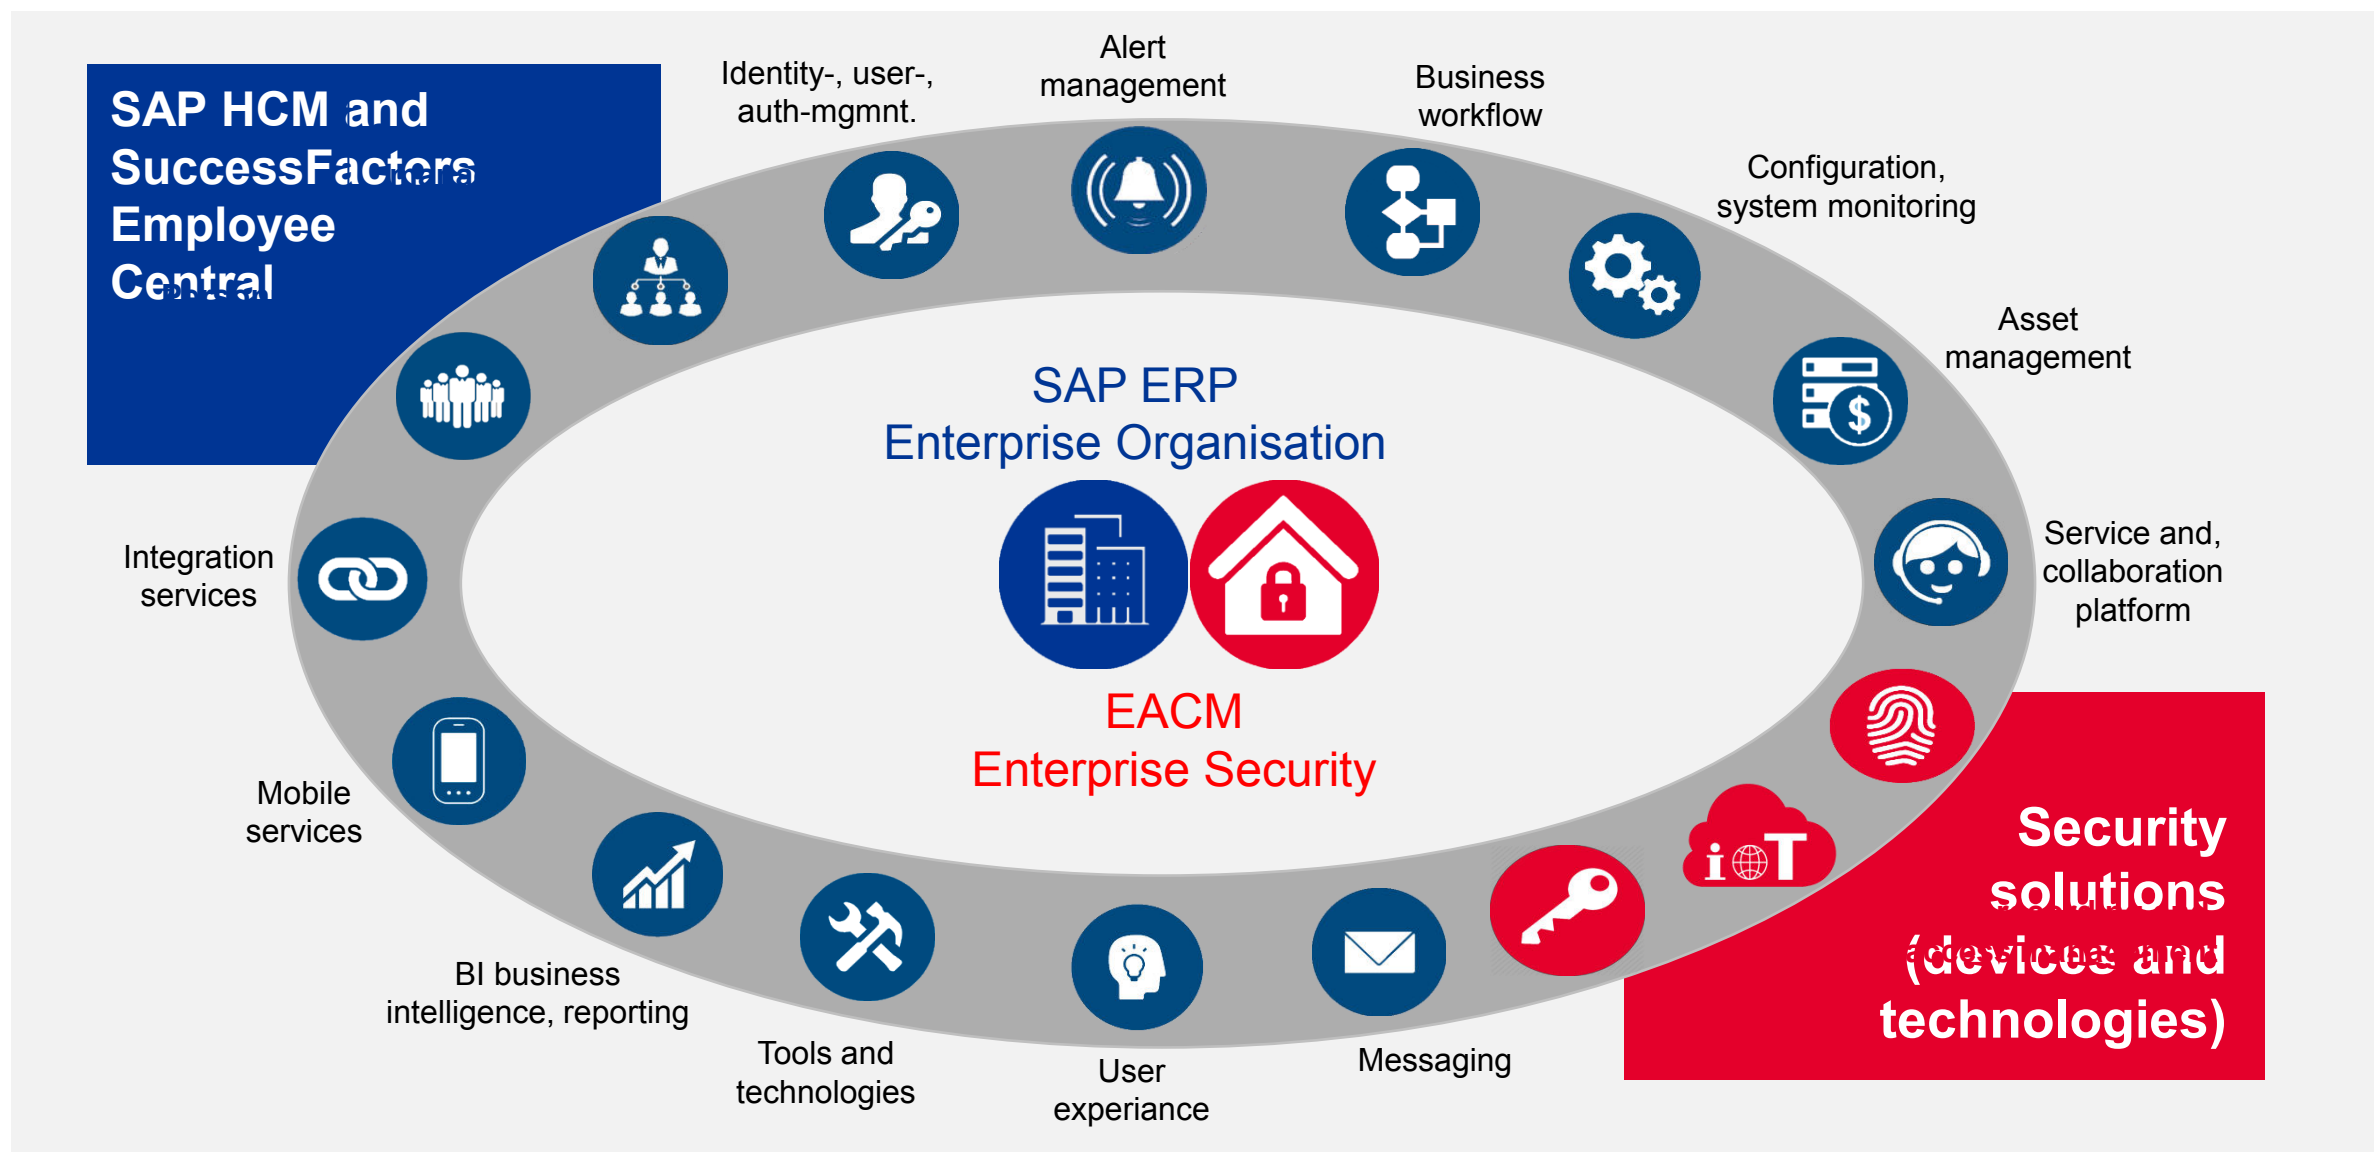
SAP HCM and SuccessFactors Employee Central

Identity-, user-, auth-mgmnt.

Alert management

Business workflow

Configuration, system monitoring

Asset management

Service and, collaboration platform

Integration services

Mobile services

BI business intelligence, reporting

Tools and technologies

User experiance

Messaging

SAP ERP
Enterprise Organisation

EACM
Enterprise Security

i⊕T

Security solutions (devices and technologies)